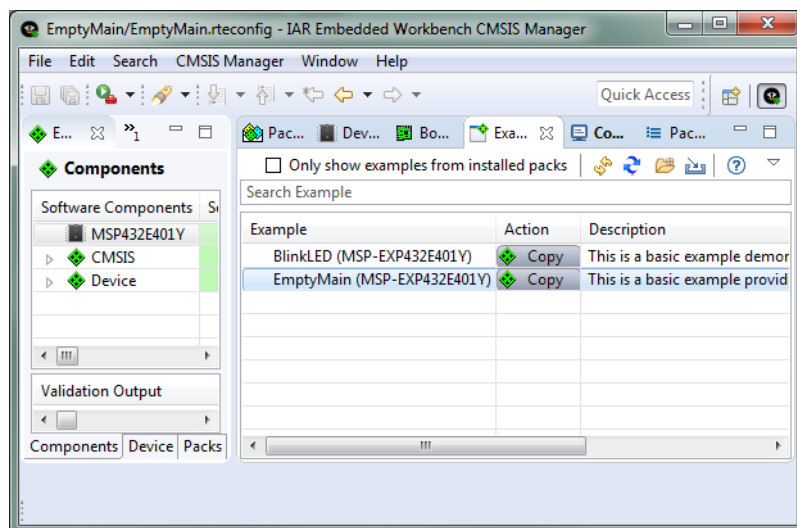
EmptyMain/EmptyMain.rteconfig - IAR Embedded Workbench CMSIS Manager

File Edit Search CMSIS Manager Window Help

Quick Access

E... »1

Components

Software Components S

MSP432E401Y

CMSIS

Device

Validation Output

Components Device Packs

Pac... Dev... Bo... Exa... Co... Pac...

Only show examples from installed packs

Search Example

| Example | Action | Description |
|---|---|---|
| BlinkLED (MSP-EXP432E401Y) | Copy | This is a basic example demor |
| EmptyMain (MSP-EXP432E401Y) | Copy | This is a basic example provid |